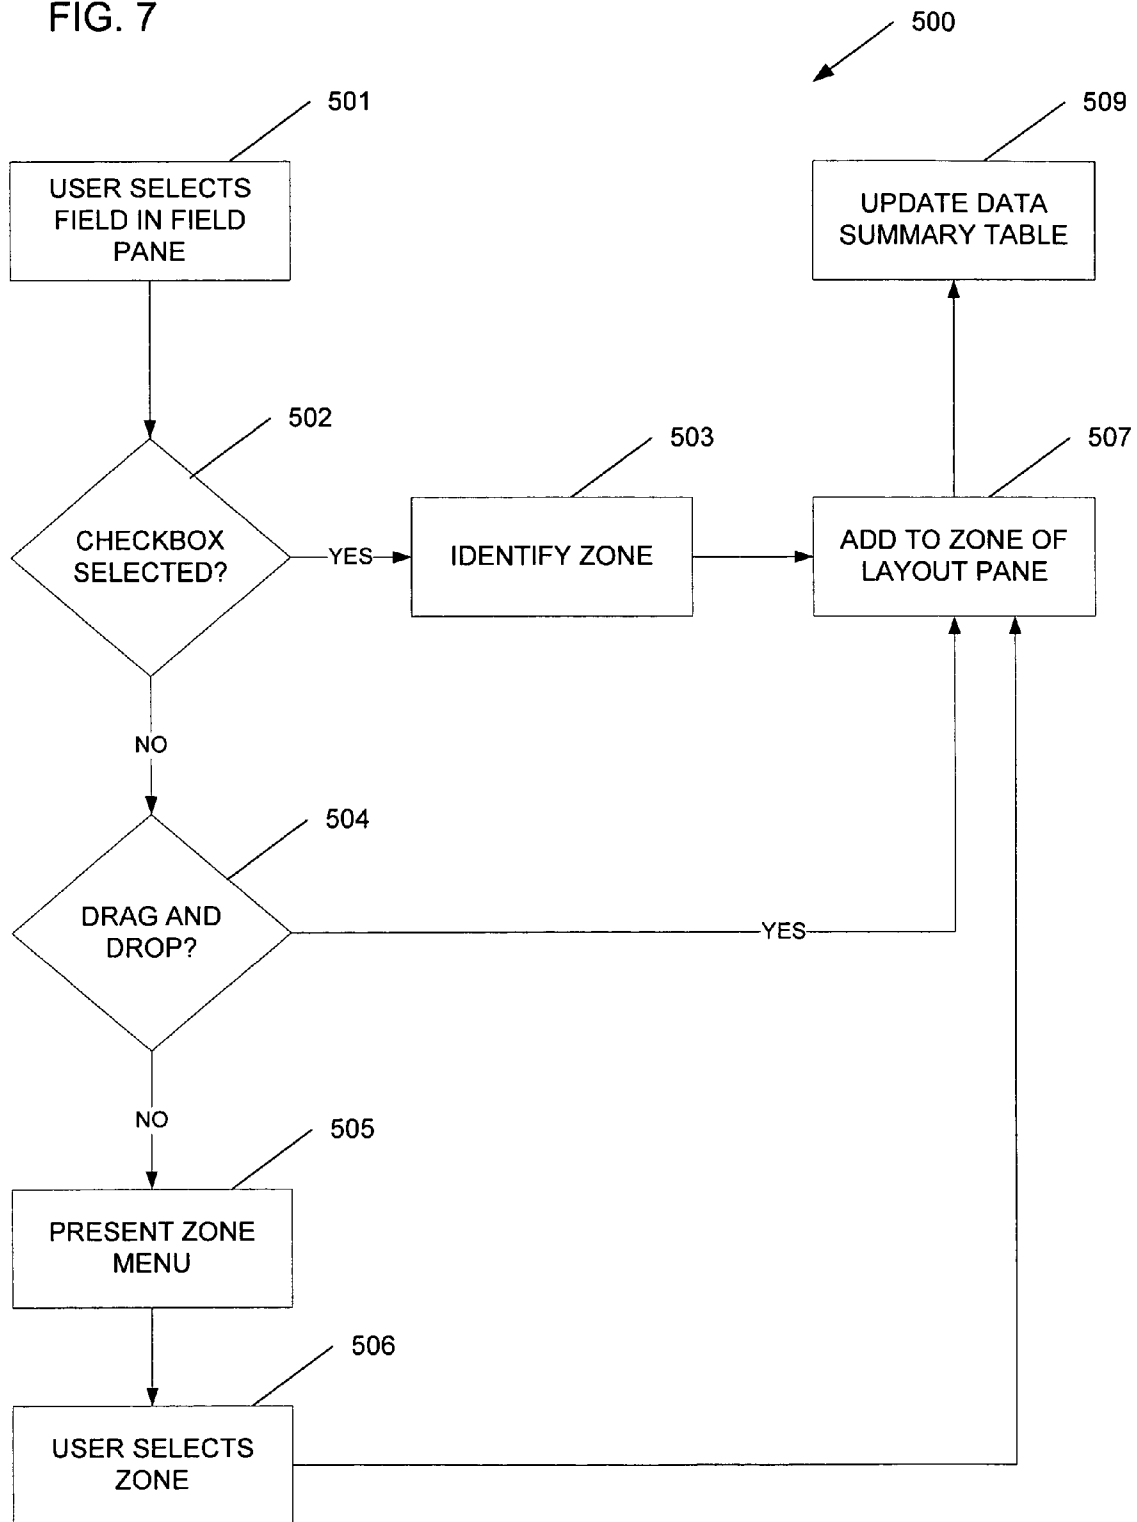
FIG. 7

500

501

USER SELECTS FIELD IN FIELD PANE

509

UPDATE DATA SUMMARY TABLE

502

CHECKBOX SELECTED?

YES

503

IDENTIFY ZONE

507

ADD TO ZONE OF LAYOUT PANE

NO

504

DRAG AND DROP?

YES

NO

505

PRESENT ZONE MENU

506

USER SELECTS ZONE